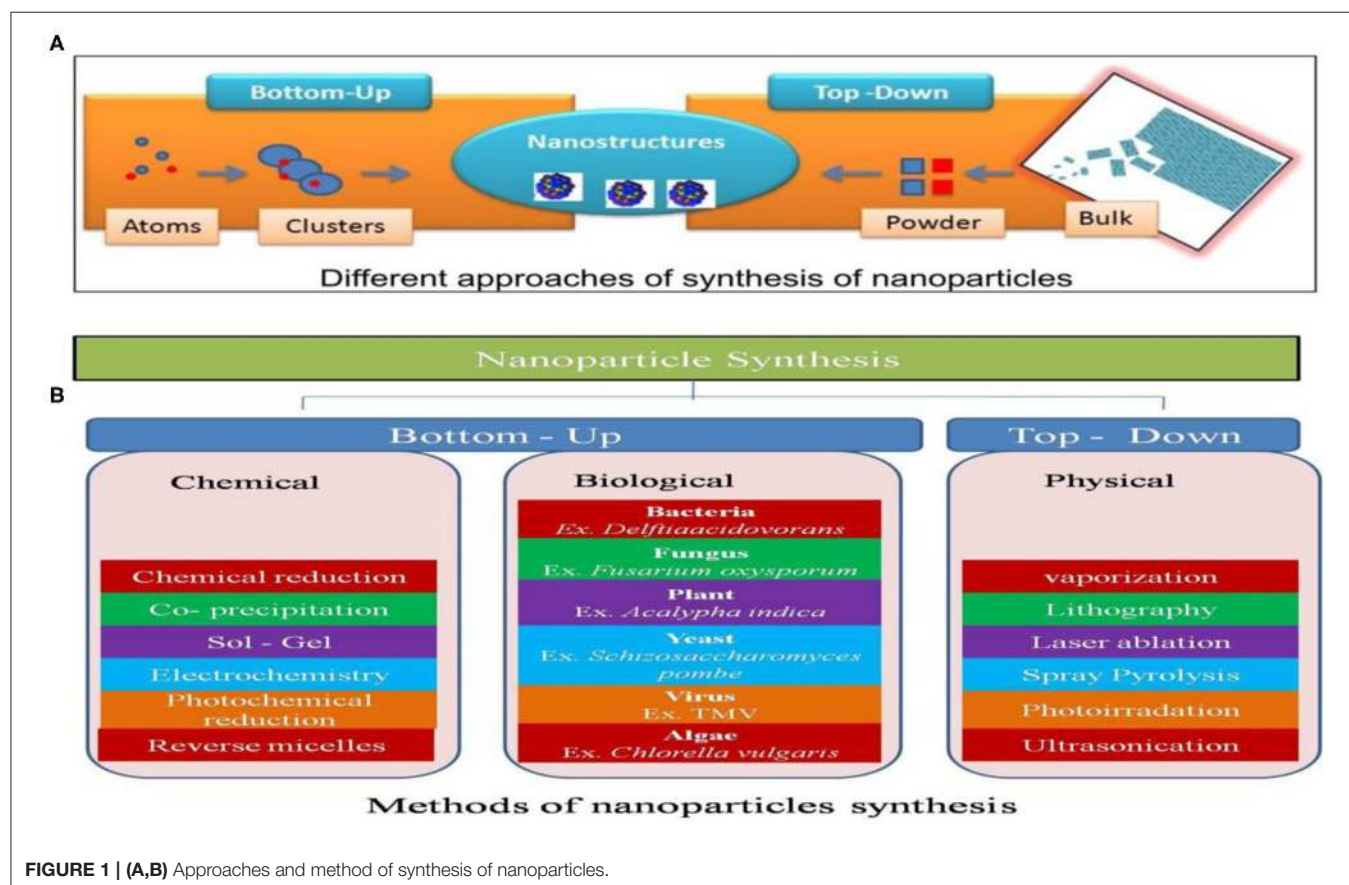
A

Bottom-Up

Top -Down

Nanostructures

Atoms

Clusters

Powder

Bulk

Different approaches of synthesis of nanoparticles

Nanoparticle Synthesis

B

Bottom - Up

Top - Down

Chemical

Chemical reduction
Co- precipitation
Sol - Gel
Electrochemistry
Photochemical reduction
Reverse micelles

Biological

Bacteria
Ex. Delftiaacidovorans
Fungus
Ex. Fusarium oxysporum
Plant
Ex. Acalypha indica
Yeast
Ex. Schizosaccharomyces pombe
Virus
Ex. TMV
Algae
Ex. Chlorella vulgaris

Physical

vaporization
Lithography
Laser ablation
Spray Pyrolysis
Photoirradation
Ultrasonication

Methods of nanoparticles synthesis

FIGURE 1 | (A,B) Approaches and method of synthesis of nanoparticles.